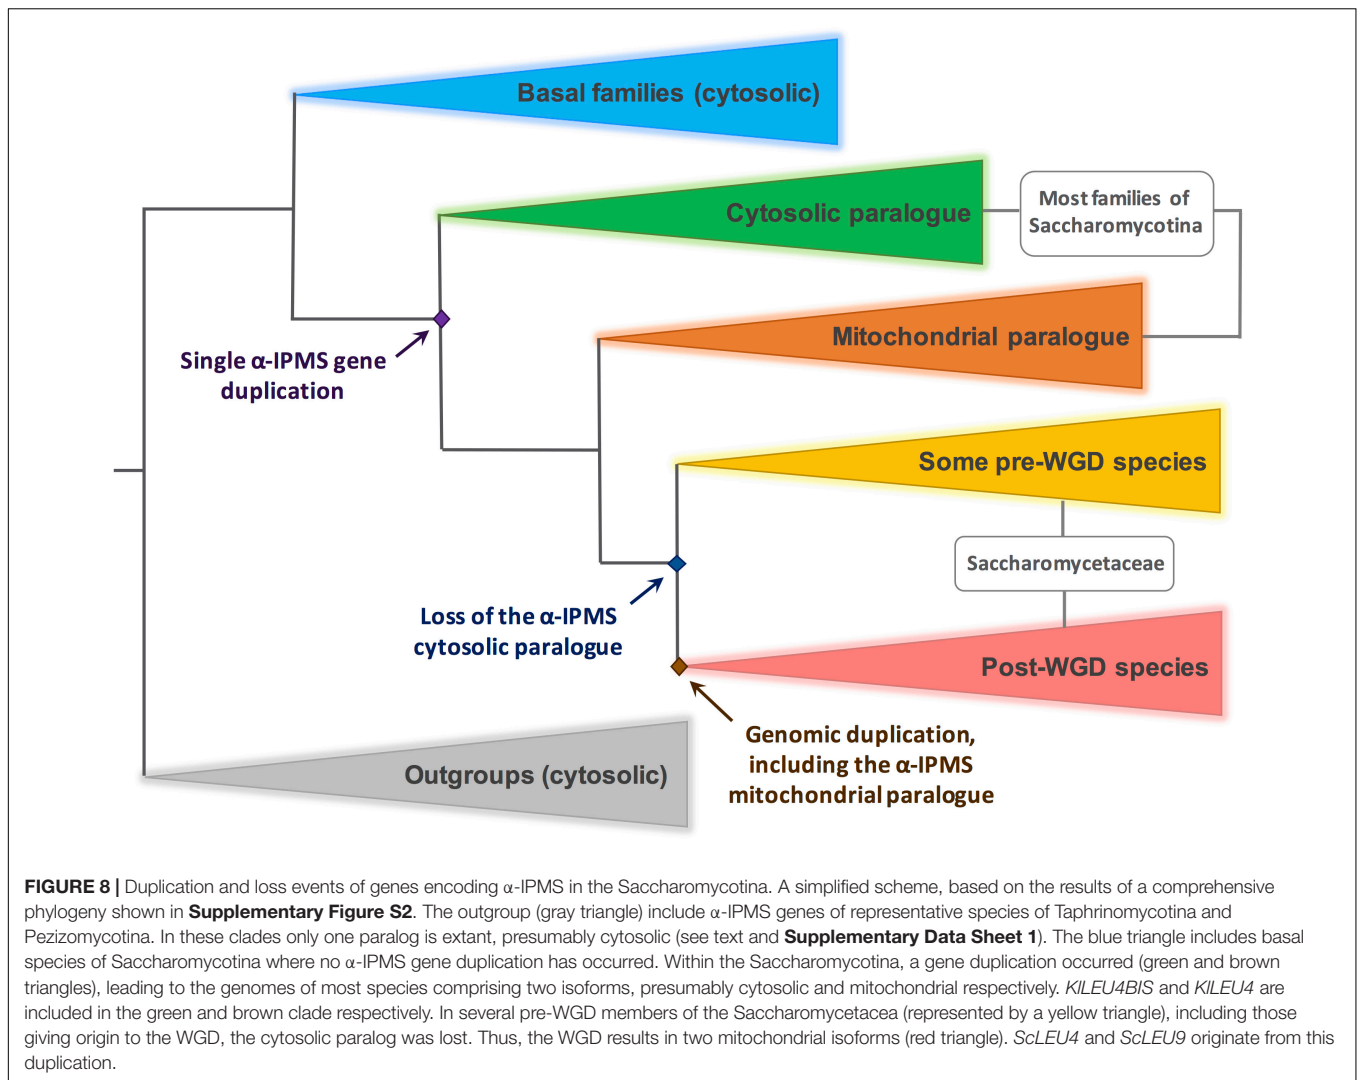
Basal families (cytosolic)

Cytosolic paralogue

Most families of Saccharomycotina

Mitochondrial paralogue

Single α-IPMS gene duplication

Some pre-WGD species

Saccharomycetaceae

Loss of the α-IPMS cytosolic paralogue

Post-WGD species

Genomic duplication, including the α-IPMS mitochondrial paralogue

Outgroups (cytosolic)

**FIGURE 8 |** Duplication and loss events of genes encoding α-IPMS in the Saccharomycotina. A simplified scheme, based on the results of a comprehensive phylogeny shown in **Supplementary Figure S2**. The outgroup (gray triangle) include α-IPMS genes of representative species of Taphrinomycotina and Pezizomycotina. In these clades only one paralog is extant, presumably cytosolic (see text and **Supplementary Data Sheet 1**). The blue triangle includes basal species of Saccharomycotina where no α-IPMS gene duplication has occurred. Within the Saccharomycotina, a gene duplication occurred (green and brown triangles), leading to the genomes of most species comprising two isoforms, presumably cytosolic and mitochondrial respectively. *KlLEU4BIS* and *KlLEU4* are included in the green and brown clade respectively. In several pre-WGD members of the Saccharomycetacea (represented by a yellow triangle), including those giving origin to the WGD, the cytosolic paralog was lost. Thus, the WGD results in two mitochondrial isoforms (red triangle). *ScLEU4* and *ScLEU9* originate from this duplication.